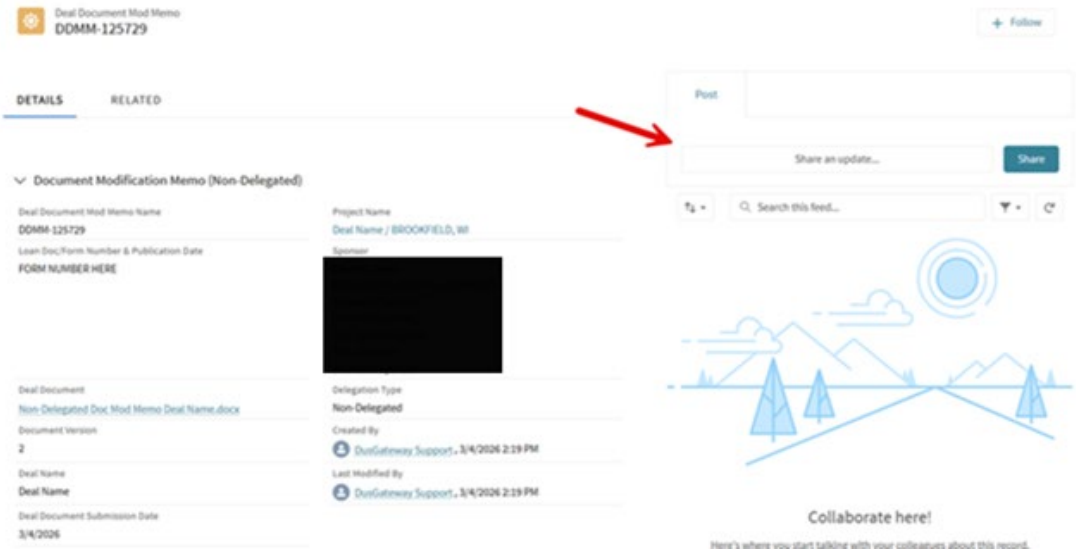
Deal Document Mod Memo
DDMM-125729

+ Follow

DETAILS
RELATED

Document Modification Memo (Non-Delegated)

Deal Document Mod Memo Name
DDMM-125729

Project Name
Deal Name / BROOKFIELD, WI

Loan Doc/Form Number & Publication Date
FORM NUMBER HERE

Sponsor

Deal Document
Non-Delegated Doc Mod Memo Deal Name.docx

Delegation Type
Non-Delegated

Document Version
2

Created By
DusGateway Support, 3/4/2026 2:19 PM

Deal Name
Deal Name

Last Modified By
DusGateway Support, 3/4/2026 2:19 PM

Deal Document Submission Date
3/4/2026

Post

Share an update...

Share

Search this feed...

Collaborate here!

Here's where you start talking with your colleagues about this record.